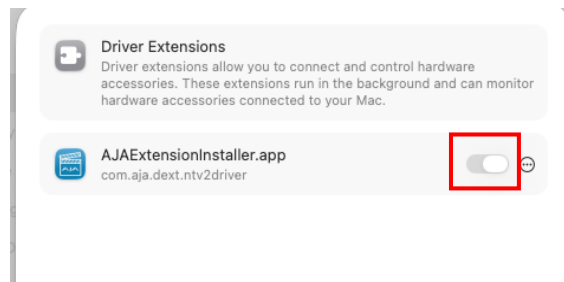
Driver Extensions
Driver extensions allow you to connect and control hardware accessories. These extensions run in the background and can monitor hardware accessories connected to your Mac.

AJAExtensionInstaller.app
com.aja.dext.ntv2driver